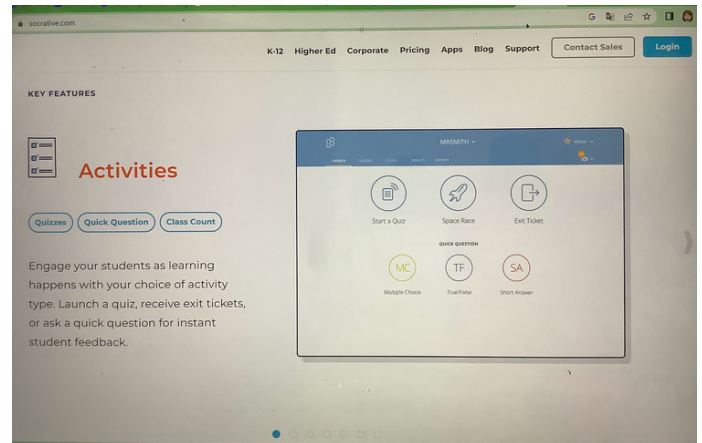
socrative.com

K-12 Higher Ed Corporate Pricing Apps Blog Support Contact Sales Login

KEY FEATURES

Activities

Quizzes Quick Question Class Count

Engage your students as learning happens with your choice of activity type. Launch a quiz, receive exit tickets, or ask a quick question for instant student feedback.

MRSMITH

Start a Quiz Space Race Exit Ticket

QUICK QUESTION

MC TF SA

Multiple Choice True/False Short Answer